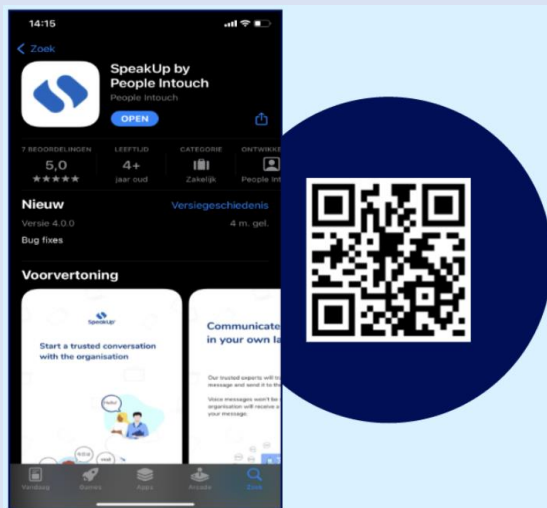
14:15

< Zoek

SpeakUp by People Intouch
People Intouch
OPEN

7 BEOORDELINGEN
5,0
★★★★★

LEEFTIJD
4+
jaar oud

CATEGORIE
Zakelijk

ONTWIKKE
People Int

Nieuw
Versiegeschiedenis
Versie 4.0.0
4 m. gel.
Bug fixes

Voorvertoning

SpeakUp
Start a trusted conversation with the organisation

Hello!

Communicate in your own la

Our trusted experts will tr message and send it to th

Voice messages won't be organisation will receive a your message.

Vandaag
Games
Apps
Arcade
Zoek